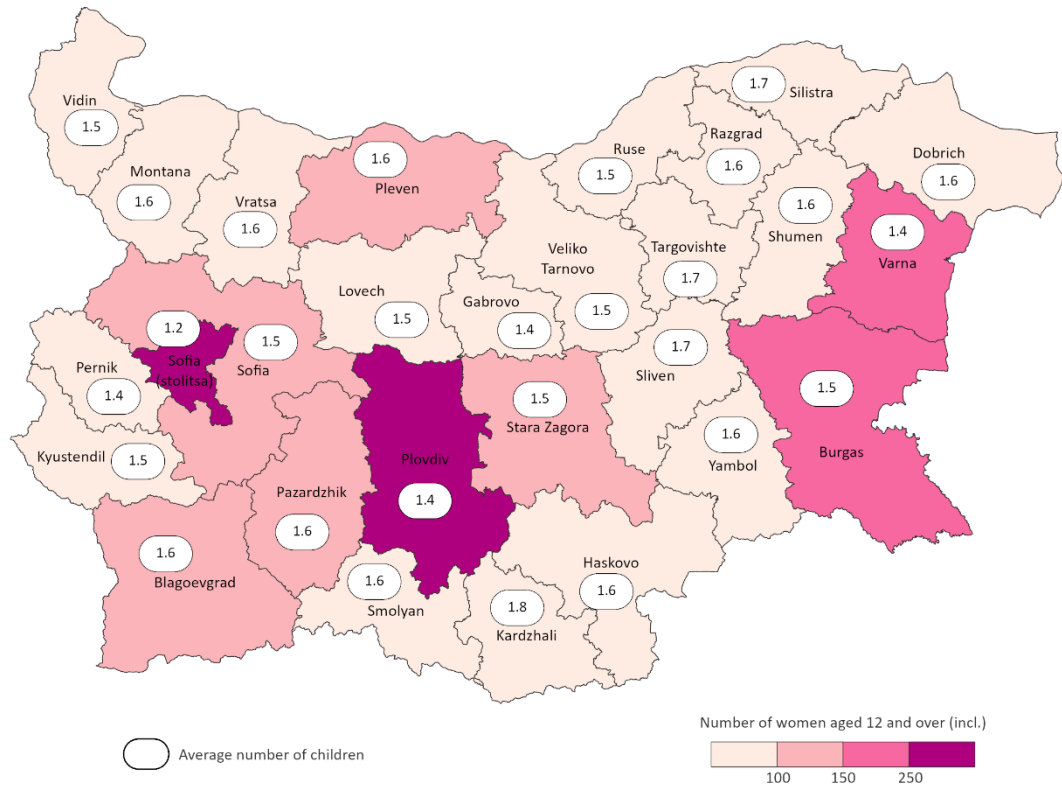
Vidin
1.5
Montana
1.6
Vratsa
1.6
1.6
Pleven
Ruse
1.5
1.7
Silistra
Razgrad
1.6
Dobrich
1.6
1.6
Shumen
1.4
Varna
Veliko Tarnovo
1.5
Targovishte
1.7
Lovech
1.5
Gabrovo
1.4
1.2
Sofia (stolitsa)
1.5
Sofia
Pernik
1.4
Kyustendil
1.5
1.7
Sliven
1.5
Stara Zagora
1.5
Burgas
1.6
Yambol
Plovdiv
1.4
Pazardzhik
1.6
1.6
Blagoevgrad
1.6
Smolyan
1.8
Kardzhali
Haskovo
1.6
Average number of children
Number of women aged 12 and over (incl.)
100
150
250